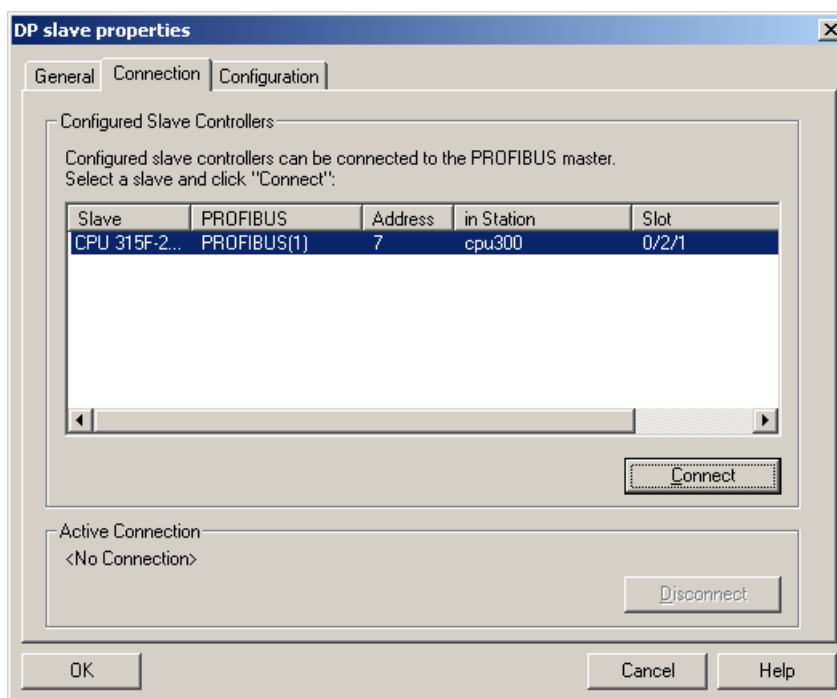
DP slave properties

General | Connection | Configuration

Configured Slave Controllers

Configured slave controllers can be connected to the PROFIBUS master.
Select a slave and click "Connect":

| Slave | PROFIBUS | Address | in Station | Slot |
|---|---|---|---|---|
| CPU 315F-2... | PROFIBUS(1) | 7 | cpu300 | 0/2/1 |

Connect

Active Connection

<No Connection>

Disconnect

OK

Cancel

Help